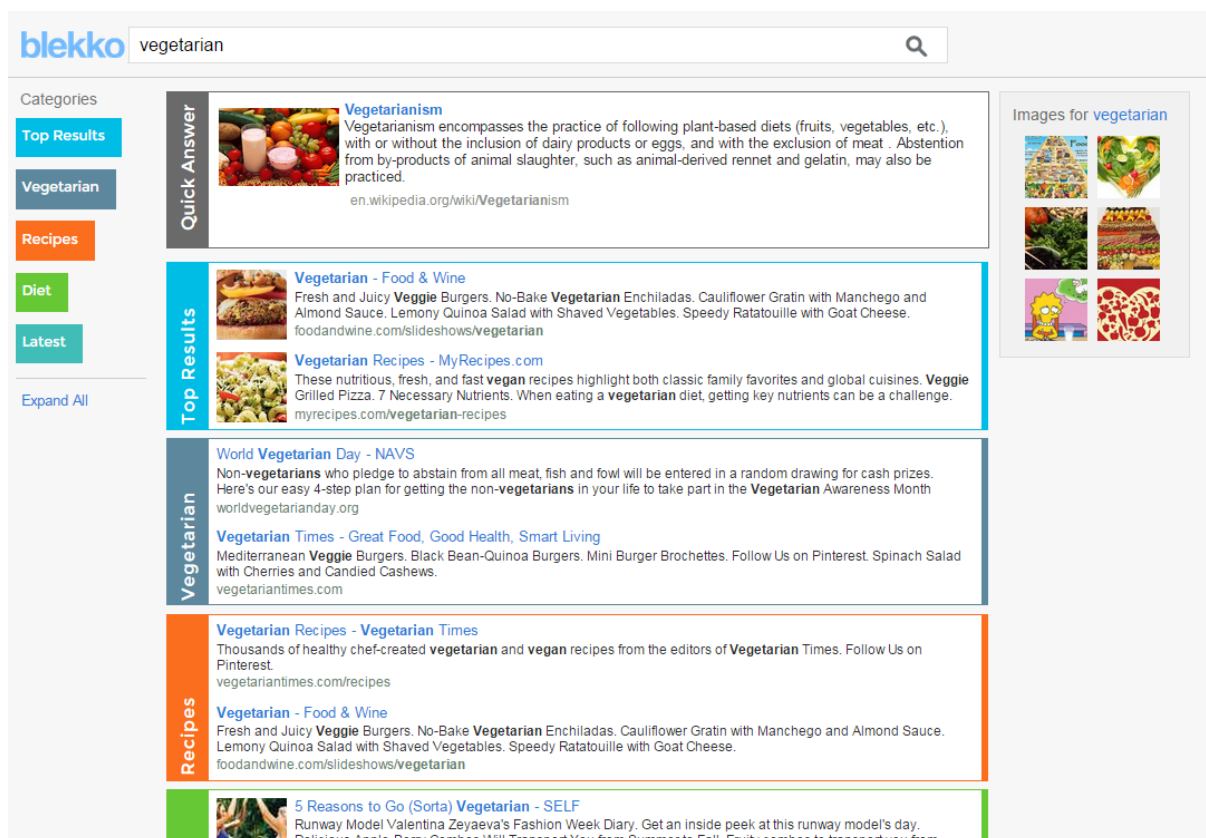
blekko vegetarian

Categories

Top Results

Vegetarian

Recipes

Diet

Latest

Expand All

Quick Answer

Vegetarianism
Vegetarianism encompasses the practice of following plant-based diets (fruits, vegetables, etc.), with or without the inclusion of dairy products or eggs, and with the exclusion of meat . Abstention from by-products of animal slaughter, such as animal-derived rennet and gelatin, may also be practiced.
en.wikipedia.org/wiki/Vegetarianism

Top Results

Vegetarian - Food & Wine
Fresh and Juicy Veggie Burgers. No-Bake Vegetarian Enchiladas. Cauliflower Gratin with Manchego and Almond Sauce. Lemony Quinoa Salad with Shaved Vegetables. Speedy Ratatouille with Goat Cheese.
foodandwine.com/slideshows/vegetarian

Vegetarian Recipes - MyRecipes.com
These nutritious, fresh, and fast vegan recipes highlight both classic family favorites and global cuisines. Veggie Grilled Pizza. 7 Necessary Nutrients. When eating a vegetarian diet, getting key nutrients can be a challenge.
myrecipes.com/vegetarian-recipes

Vegetarian

World Vegetarian Day - NAVS
Non-vegetarians who pledge to abstain from all meat, fish and fowl will be entered in a random drawing for cash prizes. Here's our easy 4-step plan for getting the non-vegetarians in your life to take part in the Vegetarian Awareness Month
worldvegetarianday.org

Vegetarian Times - Great Food, Good Health, Smart Living
Mediterranean Veggie Burgers. Black Bean-Quinoa Burgers. Mini Burger Brochettes. Follow Us on Pinterest. Spinach Salad with Cherries and Candied Cashews.
vegetariantimes.com

Recipes

Vegetarian Recipes - Vegetarian Times
Thousands of healthy chef-created vegetarian and vegan recipes from the editors of Vegetarian Times. Follow Us on Pinterest.
vegetariantimes.com/recipes

Vegetarian - Food & Wine
Fresh and Juicy Veggie Burgers. No-Bake Vegetarian Enchiladas. Cauliflower Gratin with Manchego and Almond Sauce. Lemony Quinoa Salad with Shaved Vegetables. Speedy Ratatouille with Goat Cheese.
foodandwine.com/slideshows/vegetarian

5 Reasons to Go (Sorta) Vegetarian - SELF
Runway Model Valentina Zeyaeva's Fashion Week Diary. Get an inside peek at this runway model's day. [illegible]

Images for vegetarian